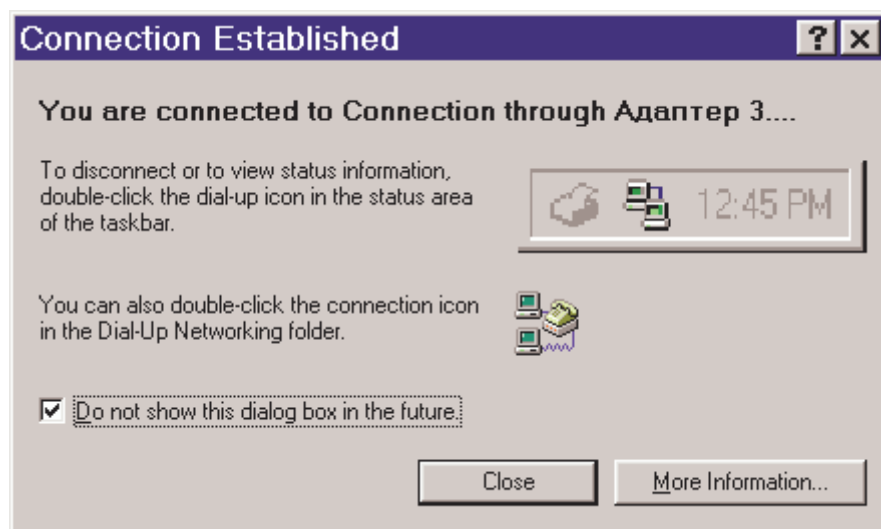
Connection Established

?

You are connected to Connection through Адаптер 3....

To disconnect or to view status information, double-click the dial-up icon in the status area of the taskbar.

12:45 PM

You can also double-click the connection icon in the Dial-Up Networking folder.

Do not show this dialog box in the future.

Close

More Information...